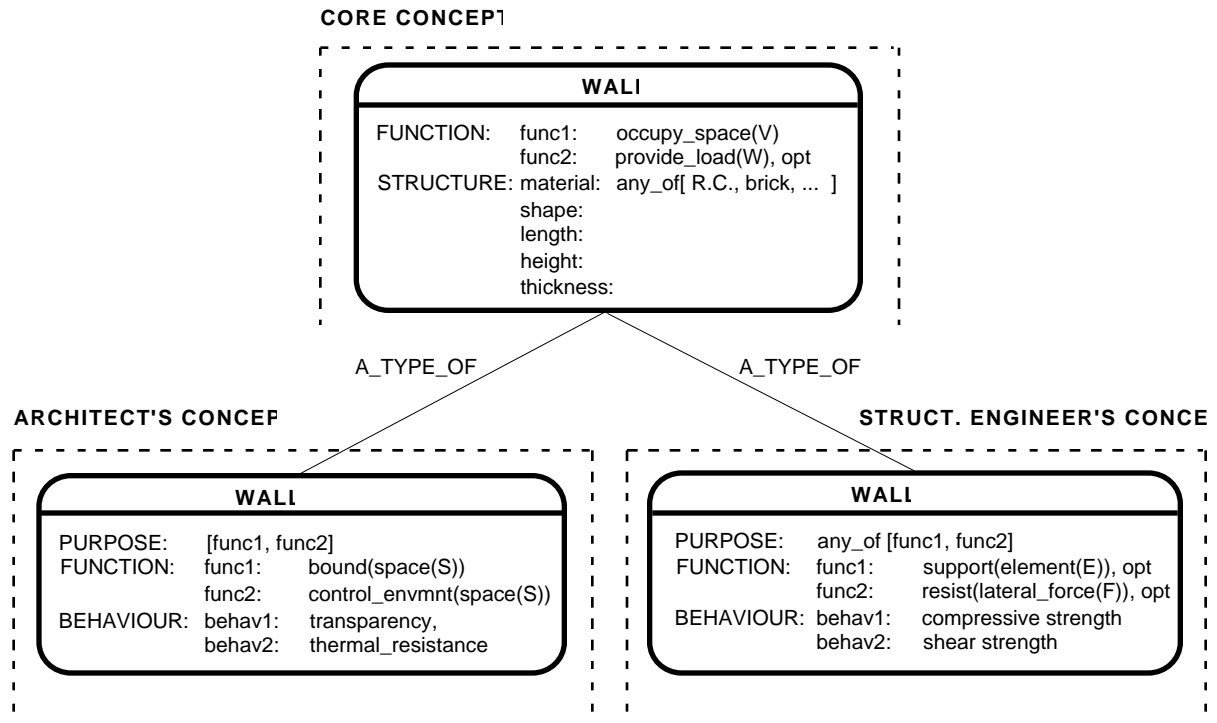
CORE CONCEPT

WALL

FUNCTION: func1: occupy_space(V)
func2: provide_load(W), opt
STRUCTURE: material: any_of[ R.C., brick, ... ]
shape:
length:
height:
thickness:

A_TYPE_OF

A_TYPE_OF

ARCHITECT'S CONCEPT

WALL

PURPOSE: [func1, func2]
FUNCTION: func1: bound(space(S))
func2: control_envmnt(space(S))
BEHAVIOUR: behav1: transparency,
behav2: thermal_resistance

STRUCT. ENGINEER'S CONCE

WALL

PURPOSE: any_of [func1, func2]
FUNCTION: func1: support(element(E)), opt
func2: resist(lateral_force(F)), opt
BEHAVIOUR: behav1: compressive strength
behav2: shear strength